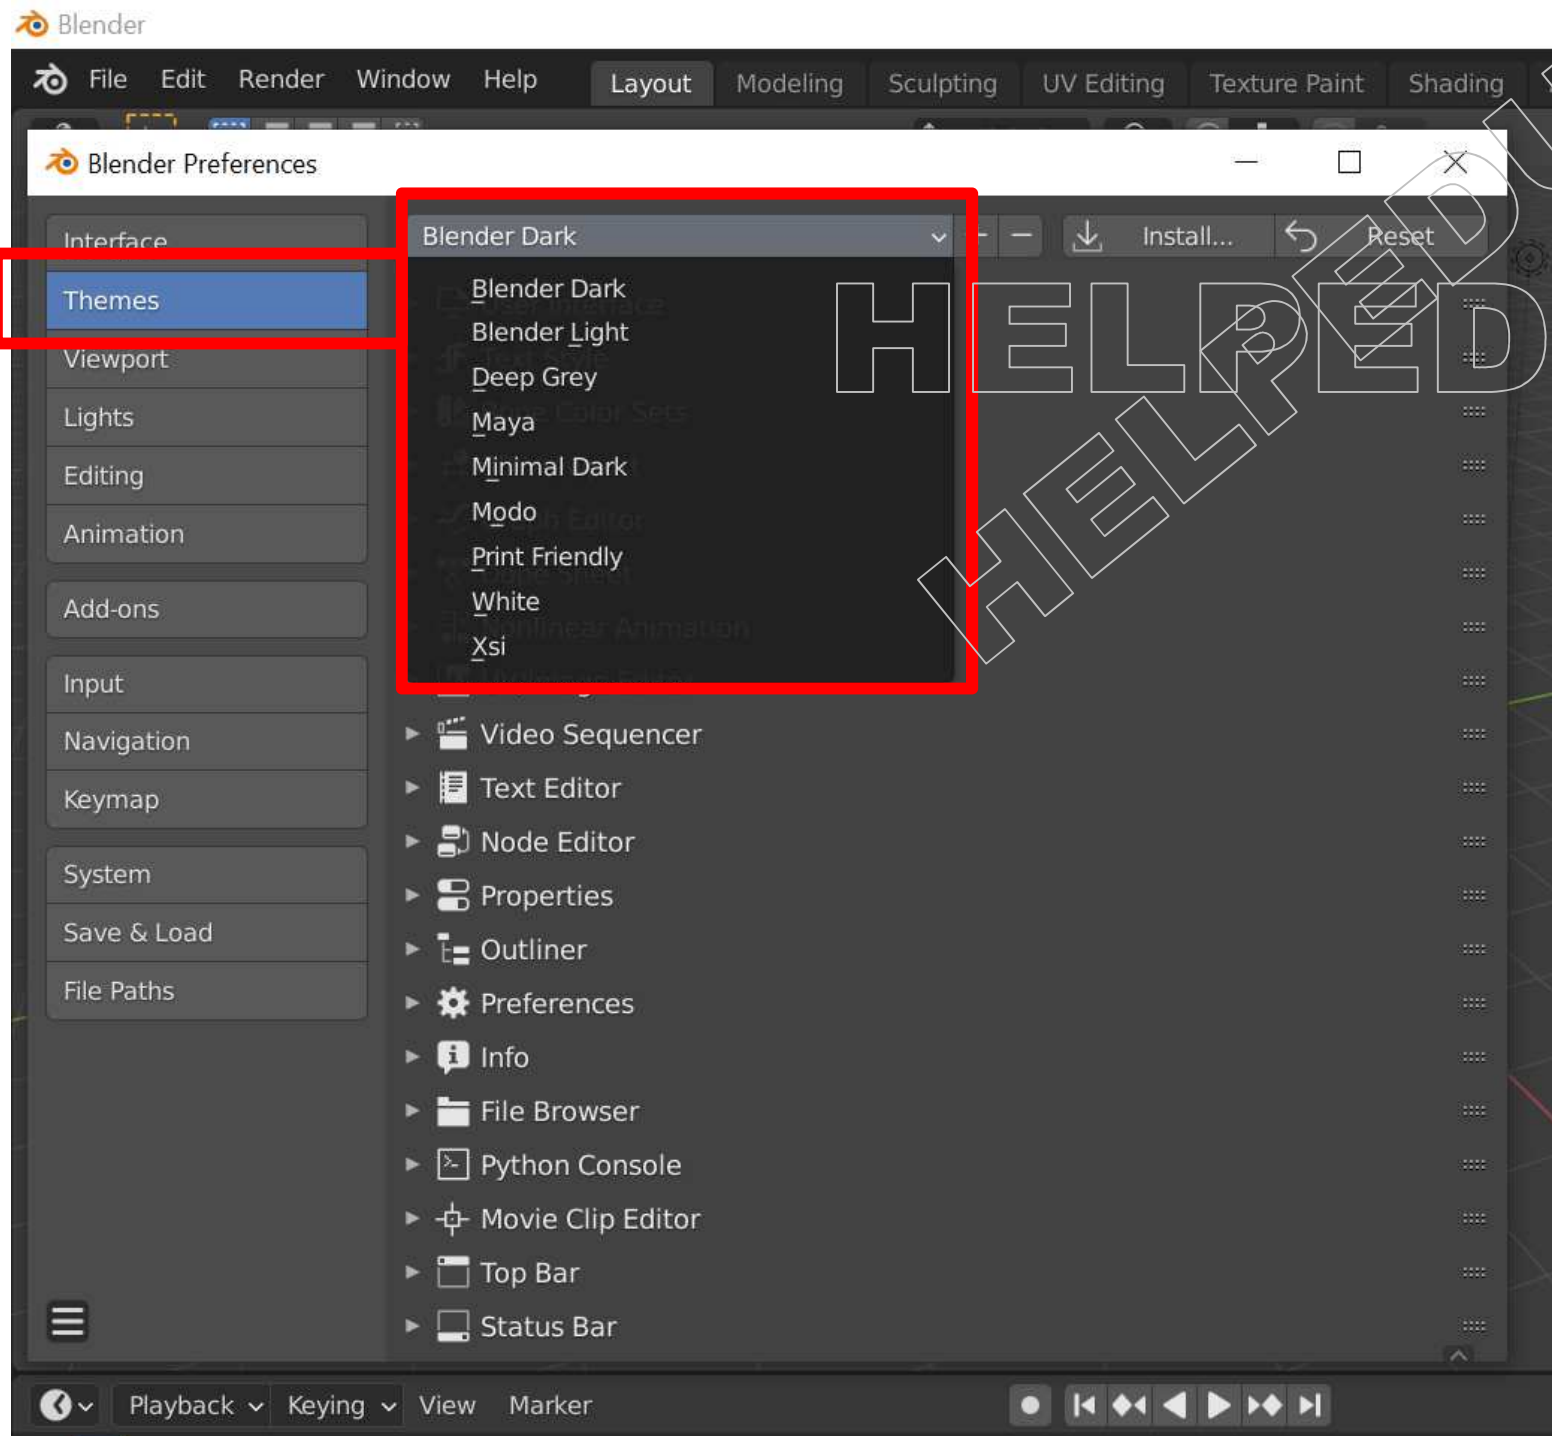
Blender

File Edit Render Window Help Layout Modeling Sculpting UV Editing Texture Paint Shading

Blender Preferences

Interface
Themes
Viewport
Lights
Editing
Animation

Add-ons

Input
Navigation
Keymap

System
Save & Load
File Paths

Blender Dark

Install... Reset

Blender Dark
Blender Light
Deep Grey
Maya
Minimal Dark
Modo
Print Friendly
White
Xsi

HELPED

HELPED

Video Sequencer
Text Editor
Node Editor
Properties
Outliner
Preferences
Info
File Browser
Python Console
Movie Clip Editor
Top Bar
Status Bar

Playback Keying View Marker